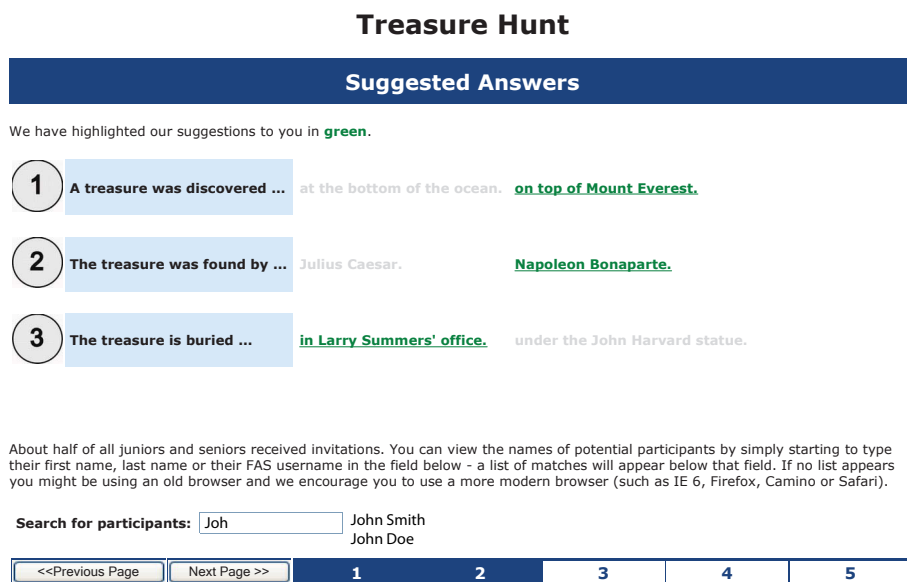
Treasure Hunt

Suggested Answers

We have highlighted our suggestions to you in green.

1 A treasure was discovered ... at the bottom of the ocean. on top of Mount Everest.

2 The treasure was found by ... Julius Caesar. Napoleon Bonaparte.

3 The treasure is buried ... in Larry Summers' office. under the John Harvard statue.

About half of all juniors and seniors received invitations. You can view the names of potential participants by simply starting to type their first name, last name or their FAS username in the field below - a list of matches will appear below that field. If no list appears you might be using an old browser and we encourage you to use a more modern browser (such as IE 6, Firefox, Camino or Safari).

Search for participants: Joh
John Smith
John Doe

<<Previous Page Next Page >> 1 2 3 4 5